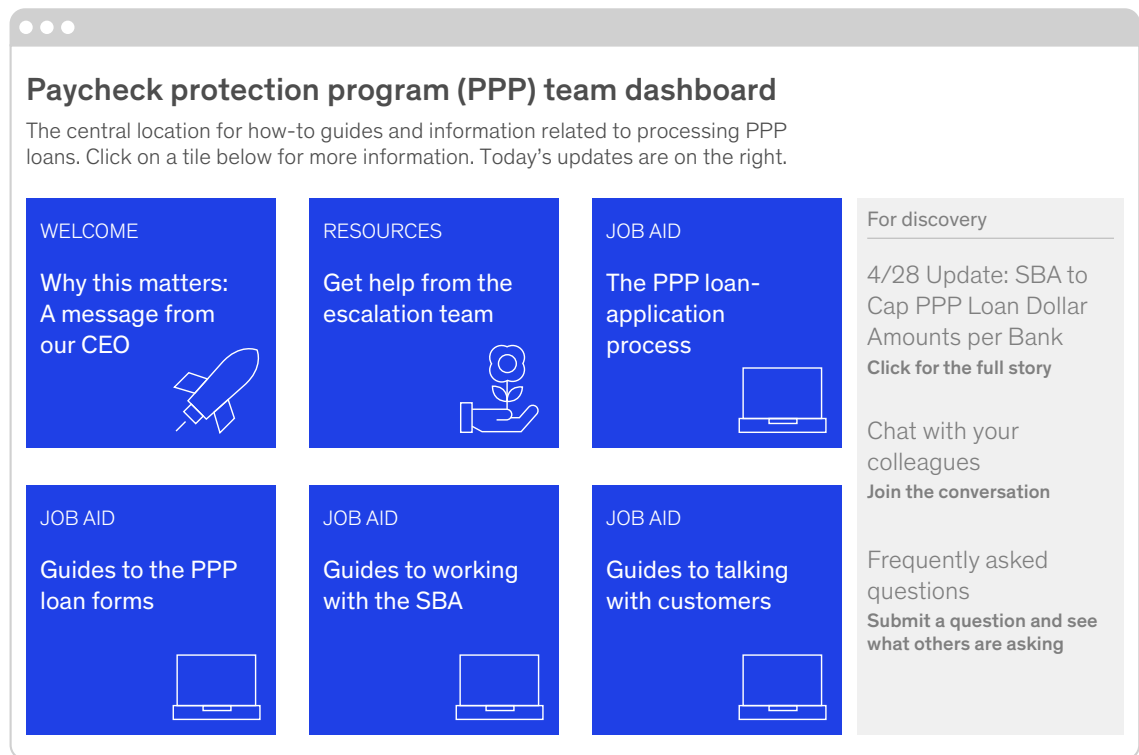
Paycheck protection program (PPP) team dashboard

The central location for how-to guides and information related to processing PPP loans. Click on a tile below for more information. Today's updates are on the right.

WELCOME

Why this matters: A message from our CEO

RESOURCES

Get help from the escalation team

JOB AID

The PPP loan-application process

JOB AID

Guides to the PPP loan forms

JOB AID

Guides to working with the SBA

JOB AID

Guides to talking with customers

For discovery

4/28 Update: SBA to Cap PPP Loan Dollar Amounts per Bank

Click for the full story

Chat with your colleagues

Join the conversation

Frequently asked questions

Submit a question and see what others are asking